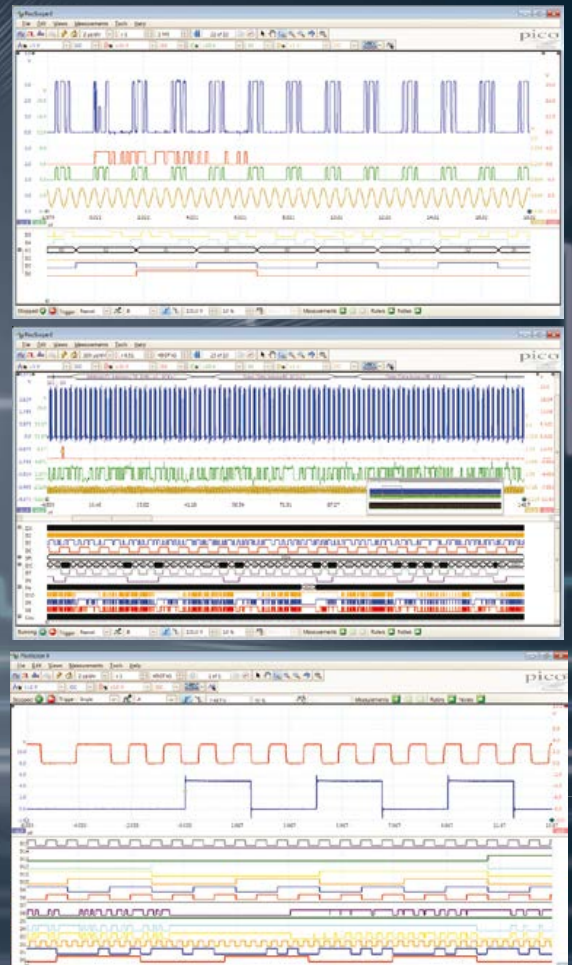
PicoScope 6
File Edit Views Measurements Tools Help
pico
Stopped Trigger Repeat Measurements Rulers Notes

PicoScope 6
File Edit Views Measurements Tools Help
pico
Running Trigger Repeat Measurements Rulers Notes

PicoScope 6
File Edit Views Measurements Tools Help
pico
Stopped Trigger Single Measurements Rulers Notes